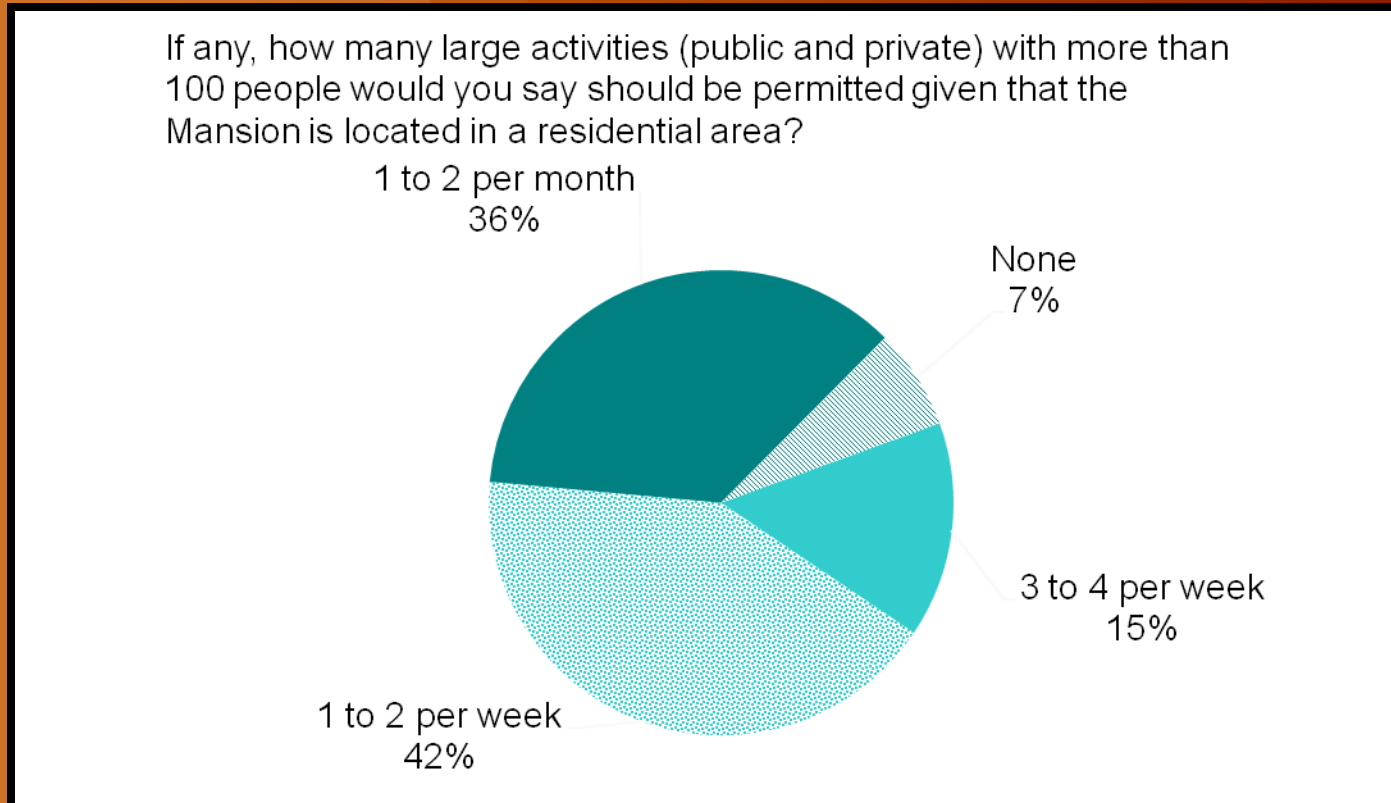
If any, how many large activities (public and private) with more than 100 people would you say should be permitted given that the Mansion is located in a residential area?

1 to 2 per month
36%

None
7%

3 to 4 per week
15%

1 to 2 per week
42%